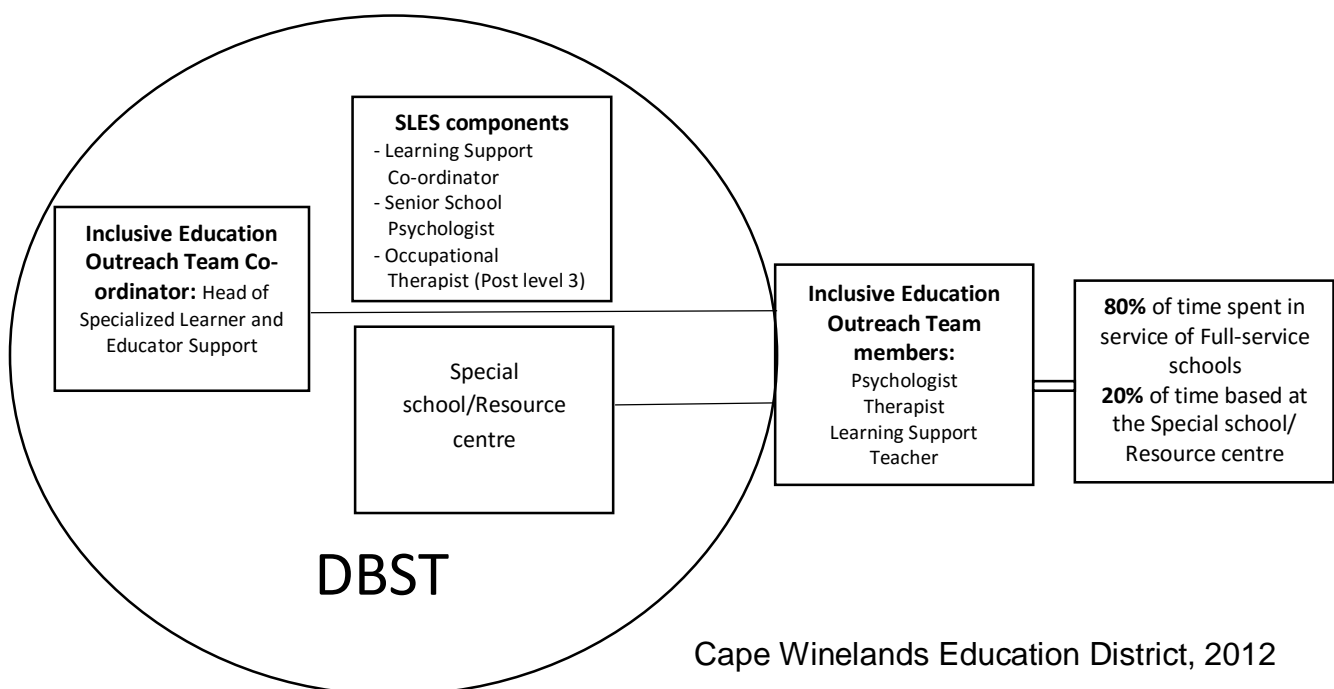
SLES components
- Learning Support Co-ordinator
- Senior School Psychologist
- Occupational Therapist (Post level 3)

Inclusive Education Outreach Team Co-ordinator: Head of Specialized Learner and Educator Support

Special school/Resource centre

DBST

Inclusive Education Outreach Team members:
Psychologist
Therapist
Learning Support Teacher

80% of time spent in service of Full-service schools
20% of time based at the Special school/ Resource centre

Cape Winelands Education District, 2012